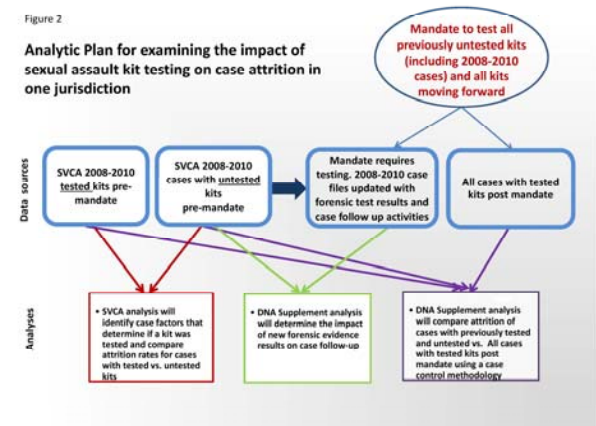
Figure 2

Analytic Plan for examining the impact of sexual assault kit testing on case attrition in one jurisdiction

Mandate to test all previously untested kits (including 2008-2010 cases) and all kits moving forward

Data sources

SVCA 2008-2010 tested kits pre-mandate

SVCA 2008-2010 cases with untested kits pre-mandate

Mandate requires testing. 2008-2010 case files updated with forensic test results and case follow up activities

All cases with tested kits post mandate

Analyses

• SVCA analysis will identify case factors that determine if a kit was tested and compare attrition rates for cases with tested vs. untested kits

• DNA Supplement analysis will determine the impact of new forensic evidence results on case follow-up

• DNA Supplement analysis will compare attrition of cases with previously tested and untested vs. All cases with tested kits post mandate using a case control methodology